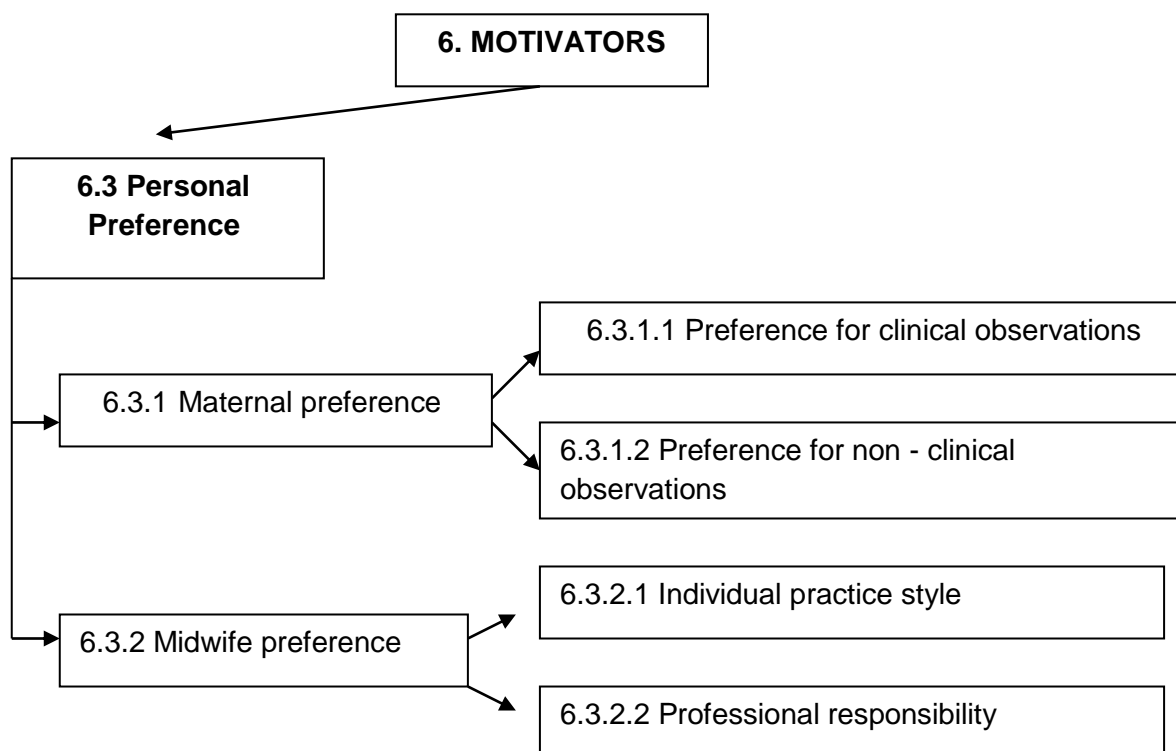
6. MOTIVATORS

6.3 Personal Preference

6.3.1 Maternal preference

6.3.1.1 Preference for clinical observations

6.3.1.2 Preference for non - clinical observations

6.3.2 Midwife preference

6.3.2.1 Individual practice style

6.3.2.2 Professional responsibility